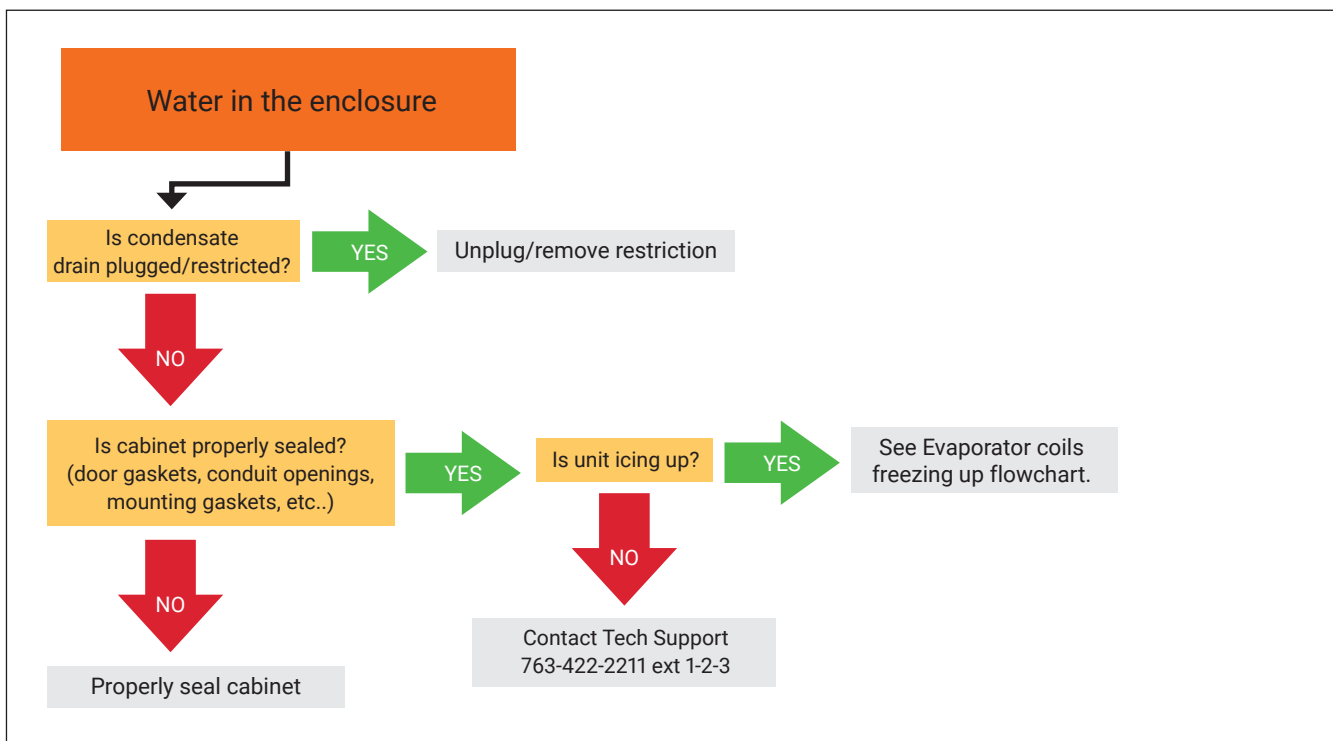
Water in the enclosure

Is condensate drain plugged/restricted?

YES

Unplug/remove restriction

NO

Is cabinet properly sealed? (door gaskets, conduit openings, mounting gaskets, etc..)

YES

Is unit icing up?

YES

See Evaporator coils freezing up flowchart.

NO

Contact Tech Support 763-422-2211 ext 1-2-3

NO

Properly seal cabinet